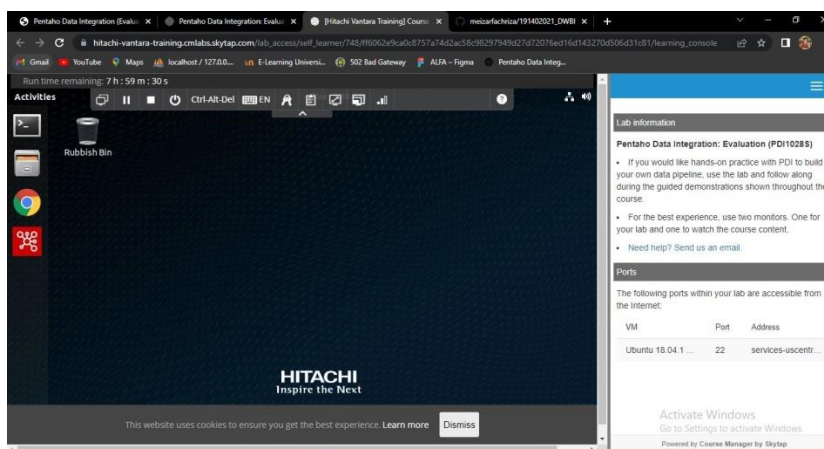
Pentaho Data Integration (Evalu: ×
Pentaho Data Integration: Evalu: ×
[Hitachi Vantara Training] Cours: ×
meizarfachriza/191402021_DWBI ×
+

hitachi-vantara-training.cmlabs.skytap.com/lab_access/self_learner/748/ff6062e9ca0c8757a74d2ac58c98297949d27d72076ed16d143270d506d31c81/learning_console

Gmail
YouTube
Maps
localhost / 127.0.0...
E-Learning Universi...
502 Bad Gateway
ALFA – Figma
Pentaho Data Integ...

Run time remaining: 7 h : 59 m : 30 s

Activities

Ctrl-Alt-Del
EN

Rubbish Bin

HITACHI
Inspire the Next

This website uses cookies to ensure you get the best experience. Learn more
Dismiss

Lab information

Pentaho Data Integration: Evaluation (PDI1028S)

• If you would like hands-on practice with PDI to build your own data pipeline, use the lab and follow along during the guided demonstrations shown throughout the course.

• For the best experience, use two monitors. One for your lab and one to watch the course content.

• Need help? Send us an email.

Ports

The following ports within your lab are accessible from the Internet:

| VM | Port | Address |
|---|---|---|
| Ubuntu 18.04.1 ... | 22 | services-uscentr... |

Activate Windows
Go to Settings to activate Windows.

Powered by Course Manager by Skytap